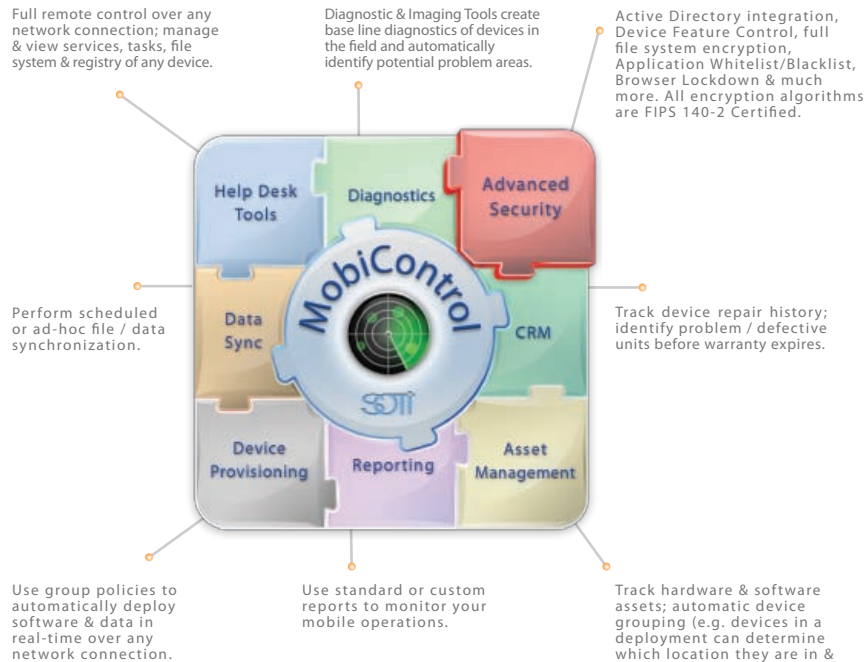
Full remote control over any network connection; manage & view services, tasks, file system & registry of any device.

Diagnostic & Imaging Tools create base line diagnostics of devices in the field and automatically identify potential problem areas.

Active Directory integration, Device Feature Control, full file system encryption, Application Whitelist/Blacklist, Browser Lockdown & much more. All encryption algorithms are FIPS 140-2 Certified.

Help Desk Tools

Diagnostics

Advanced Security

MobiControl

Perform scheduled or ad-hoc file / data synchronization.

Data Sync

CRM

Track device repair history; identify problem / defective units before warranty expires.

SOTI

Device Provisioning

Reporting

Asset Management

Use group policies to automatically deploy software & data in real-time over any network connection.

Use standard or custom reports to monitor your mobile operations.

Track hardware & software assets; automatic device grouping (e.g. devices in a deployment can determine which location they are in &